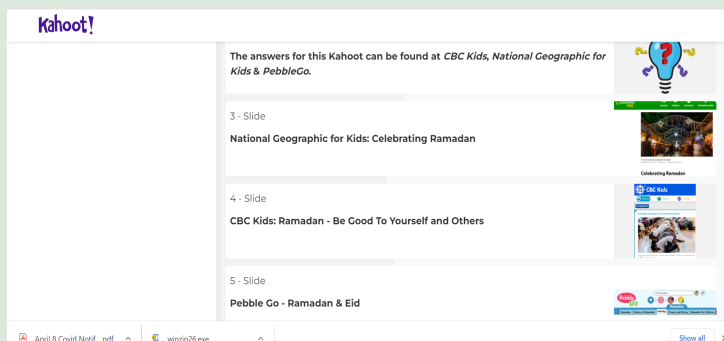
Kahoot!

The answers for this Kahoot can be found at *CBC Kids*, *National Geographic for Kids* & *PebbleGo.*

3 - Slide

National Geographic for Kids: Celebrating Ramadan

Celebrating Ramadan

4 - Slide

CBC Kids: Ramadan - Be Good To Yourself and Others

CBC Kids

5 - Slide

Pebble Go - Ramadan & Eid

Pebble Go

April 8 Covid Notif....pdf

winzip26.exe

Show all